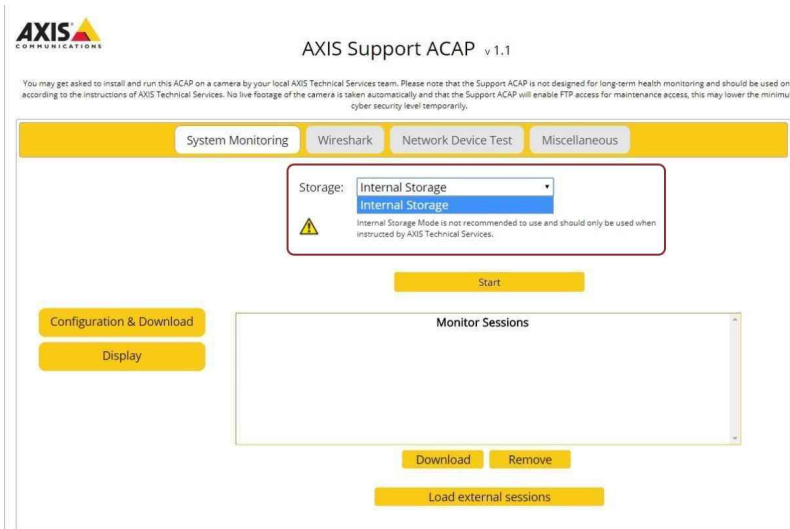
AXIS
COMMUNICATIONS

AXIS Support ACAP v 1.1

You may get asked to install and run this ACAP on a camera by your local AXIS Technical Services team. Please note that the Support ACAP is not designed for long-term health monitoring and should be used on according to the instructions of AXIS Technical Services. No live footage of the camera is taken automatically and that the Support ACAP will enable FTP access for maintenance access, this may lower the minimu cyber security level temporarily.

System Monitoring | Wireshark | Network Device Test | Miscellaneous

Storage: Internal Storage

Internal Storage

Internal Storage Mode is not recommended to use and should only be used when instructed by AXIS Technical Services.

Start

Configuration & Download

Display

Monitor Sessions

Download Remove

Load external sessions